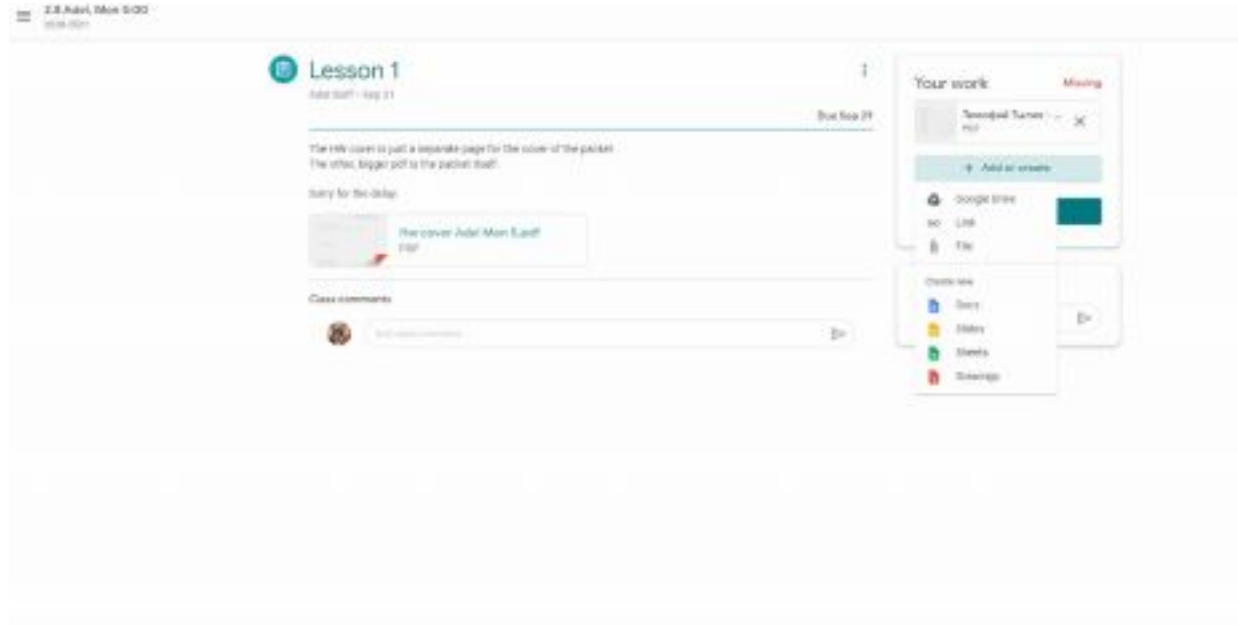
2.8 Adel, Mon 5:00
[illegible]

Lesson 1
Adel Staff • Sep 21

Due Sep 29

The title cover is just a separate page for the cover of the packet.
The other, bigger pdf is the packet itself.

Sorry for the delay.

the cover Adel Mon 5.pdf
PDF

Class comments

Add class comment...

Your work
Missing

Tenneball Turner
PDF

+ Add or create

Google Drive
Link
File

Create new
Docs
Slides
Sheets
Drawings